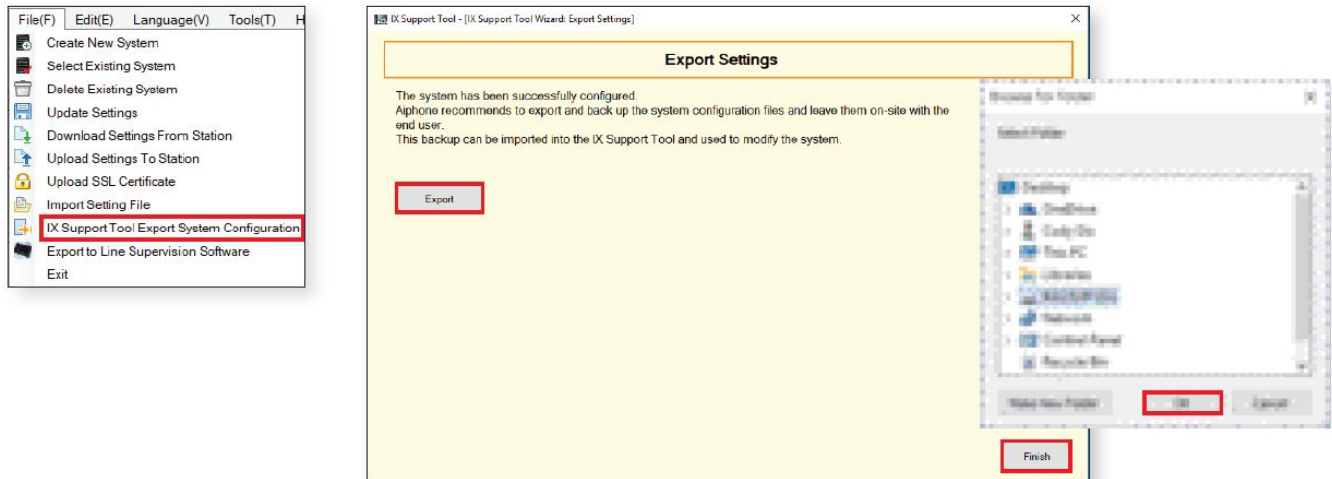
File(F) Edit(E) Language(V) Tools(T) H

Create New System
Select Existing System
Delete Existing System
Update Settings
Download Settings From Station
Upload Settings To Station
Upload SSL Certificate
Import Setting File
IX Support Tool Export System Configuration
Export to Line Supervision Software
Exit

IX Support Tool - [IX Support Tool Wizard: Export Settings]

Export Settings

The system has been successfully configured.
Aiphone recommends to export and back up the system configuration files and leave them on-site with the end user.
This backup can be imported into the IX Support Tool and used to modify the system.

Export

Browse for Folder

Select Folder

Desktop
OneDrive
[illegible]
This PC
Libraries
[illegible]
Network
Control Panel
Recycle Bin

Make New Folder
OK
Cancel

Finish